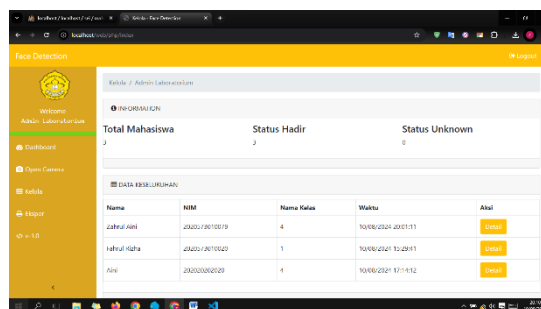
localhost / localhost / rsf / asm
Kelola - Face Detection
localhost/web/php/kelola

Face Detection
Logout

Welcome
Admin Laboratorium

Dashboard
Open Camera
Kelola
Report
v 1.0

Kelola / Admin Laboratorium

INFORMATION

Total Mahasiswa
0

Status Hadir
0

Status Unknown
0

DATA KESELURUHAN

| Nama | NIM | Nama Kelas | Waktu | Aksi |
|---|---|---|---|---|
| Zahrul Aini | 2020573010079 | 4 | 10/08/2024 20:01:11 | Detail |
| Fahrul Ridha | 2020573010029 | 1 | 10/08/2024 15:29:41 | Detail |
| Aini | 202020202020 | 4 | 10/08/2024 17:14:12 | Detail |